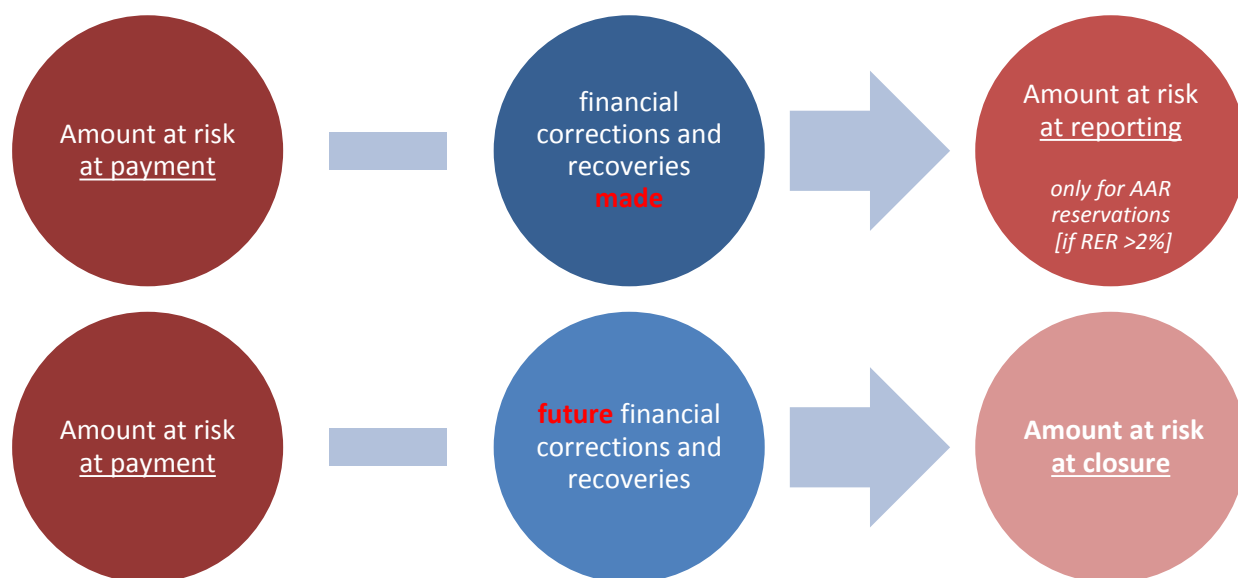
Amount at risk at payment

financial corrections and recoveries made

Amount at risk at reporting

only for AAR reservations [if RER >2%]

Amount at risk at payment

future financial corrections and recoveries

Amount at risk at closure